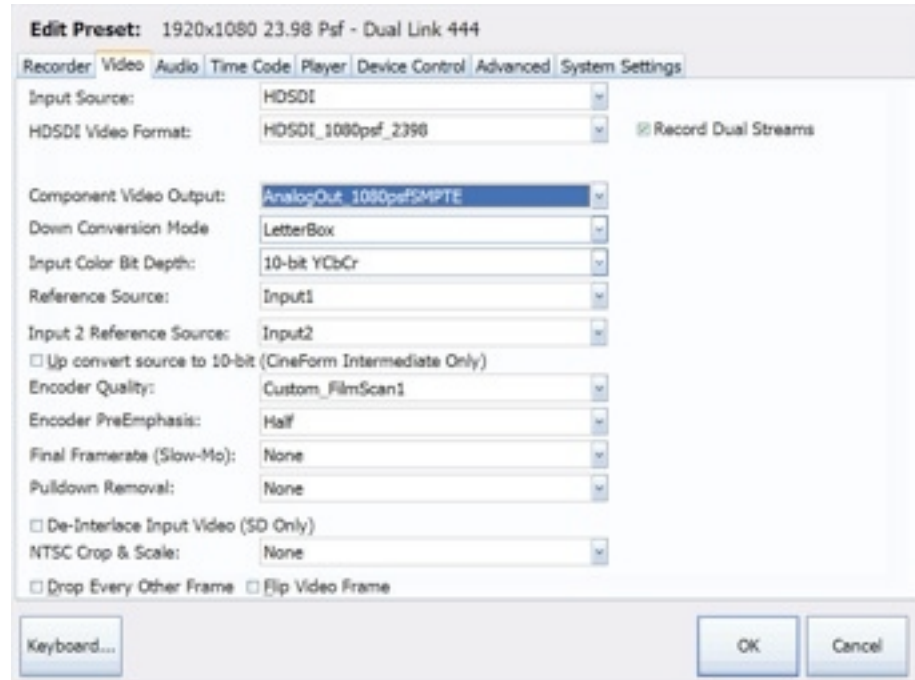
Edit Preset: 1920x1080 23.98 Psf - Dual Link 444

Recorder | Video | Audio | Time Code | Player | Device Control | Advanced | System Settings

Input Source: HDSDI

HDSDI Video Format: HDSDI_1080psf_2398

Record Dual Streams

Component Video Output: AnalogOut_1080psfSMPTE

Down Conversion Mode: LetterBox

Input Color Bit Depth: 10-bit YCbCr

Reference Source: Input1

Input 2 Reference Source: Input2

Up convert source to 10-bit (CineForm Intermediate Only)

Encoder Quality: Custom_FilmScan1

Encoder PreEmphasis: Half

Final Framerate (Slow-Mo): None

Pulldown Removal: None

De-Interlace Input Video (SD Only)

NTSC Crop & Scale: None

Drop Every Other Frame

Flip Video Frame

Keyboard...

OK

Cancel